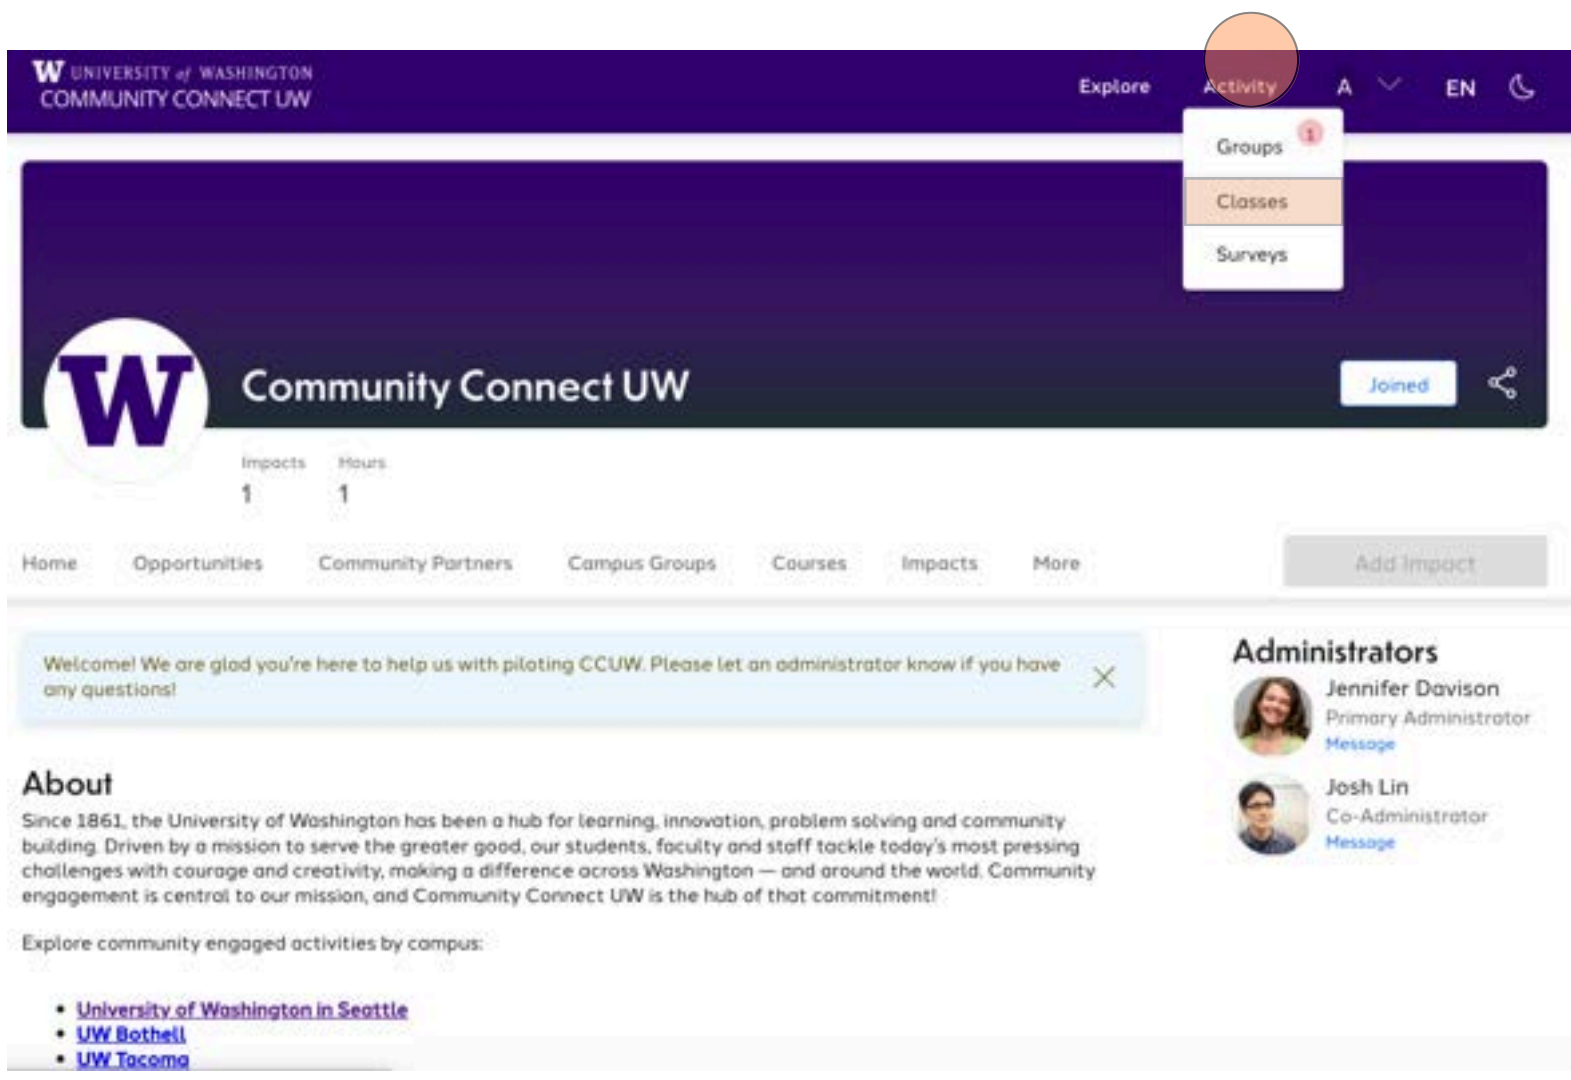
W UNIVERSITY of WASHINGTON
COMMUNITY CONNECT UW

Explore Activity A EN

Groups 1
Classes
Surveys

Community Connect UW

Joined

Impacts 1
Hours 1

Home Opportunities Community Partners Campus Groups Courses Impacts More

Add Impact

Welcome! We are glad you're here to help us with piloting CCUW. Please let an administrator know if you have any questions!

Administrators
Jennifer Davison
Primary Administrator
Message
Josh Lin
Co-Administrator
Message

About

Since 1861, the University of Washington has been a hub for learning, innovation, problem solving and community building. Driven by a mission to serve the greater good, our students, faculty and staff tackle today's most pressing challenges with courage and creativity, making a difference across Washington — and around the world. Community engagement is central to our mission, and Community Connect UW is the hub of that commitment!

Explore community engaged activities by campus:

- University of Washington in Seattle
- UW Bothell
- UW Tacoma